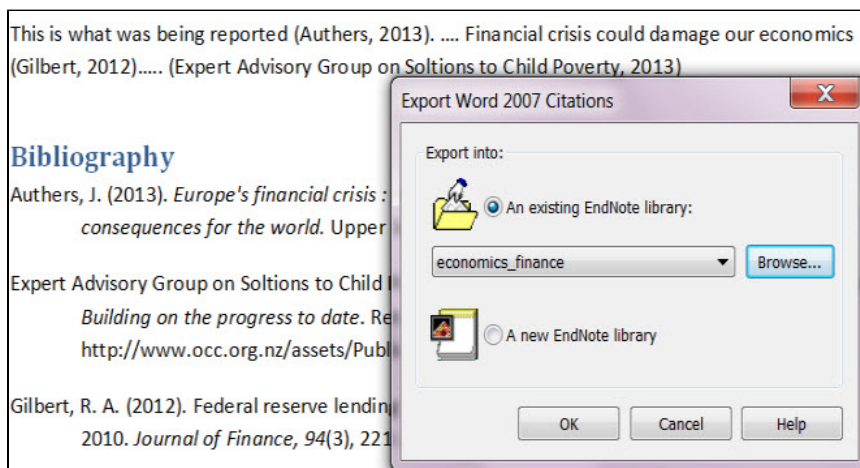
This is what was being reported (Authers, 2013). …. Financial crisis could damage our economics (Gilbert, 2012)….. (Expert Advisory Group on Soltions to Child Poverty, 2013)

Bibliography

Authers, J. (2013). *Europe's financial crisis : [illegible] consequences for the world.* Upper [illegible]

Expert Advisory Group on Soltions to Child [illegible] *Building on the progress to date.* Re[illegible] http://www.occ.org.nz/assets/Publ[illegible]

Gilbert, R. A. (2012). Federal reserve lending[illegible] 2010. *Journal of Finance, 94*(3), 221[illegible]

Export Word 2007 Citations

X

Export into:

An existing EndNote library:

economics_finance

Browse...

A new EndNote library

OK

Cancel

Help